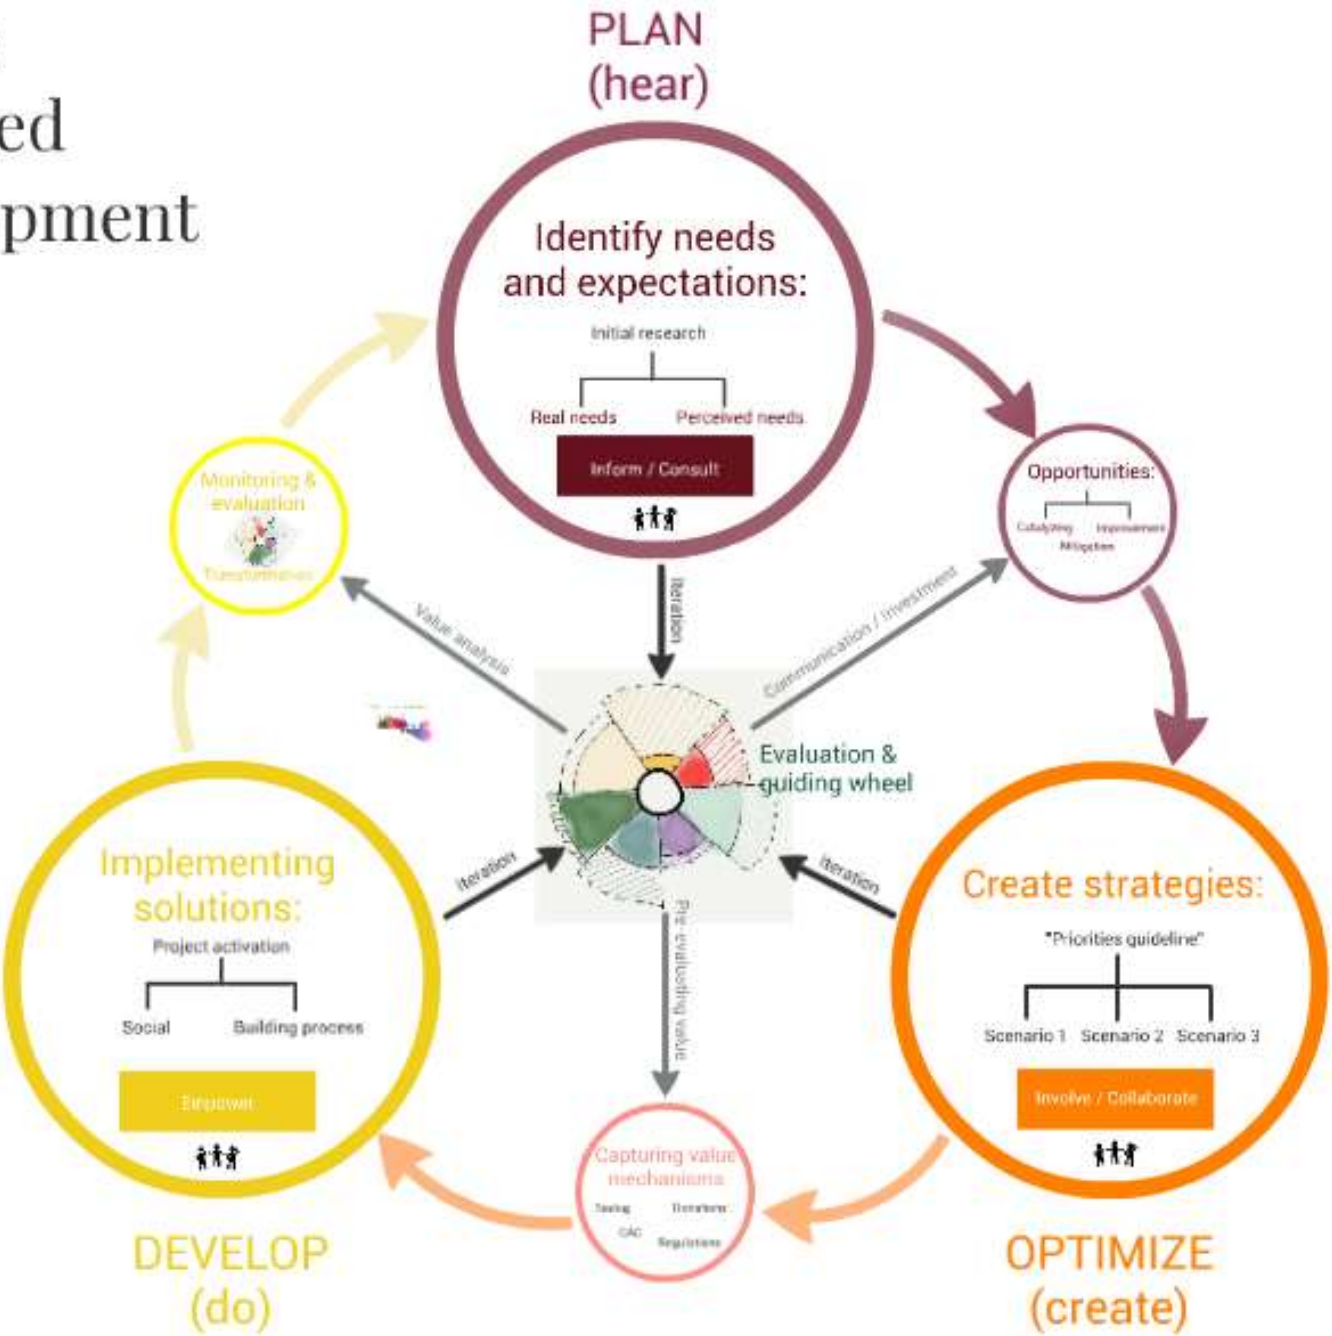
ed
pment

PLAN
(hear)

Identify needs and expectations:
Initial research
Real needs
Perceived needs
Inform / Consult

Opportunities:
Catalyzing
Improvement
Mitigation

Communication / Investment

Iteration

Value analysis

Monitoring & evaluation
Transformation

Evaluation & guiding wheel

Iteration

Iteration

Implementing solutions:
Project activation
Social
Building process
Empower

Create strategies:
"Priorities guideline"
Scenario 1
Scenario 2
Scenario 3
Involve / Collaborate

Pre-evaluating value

Capturing value mechanisms
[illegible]
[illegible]
CAC
Regulations

DEVELOP
(do)

OPTIMIZE
(create)